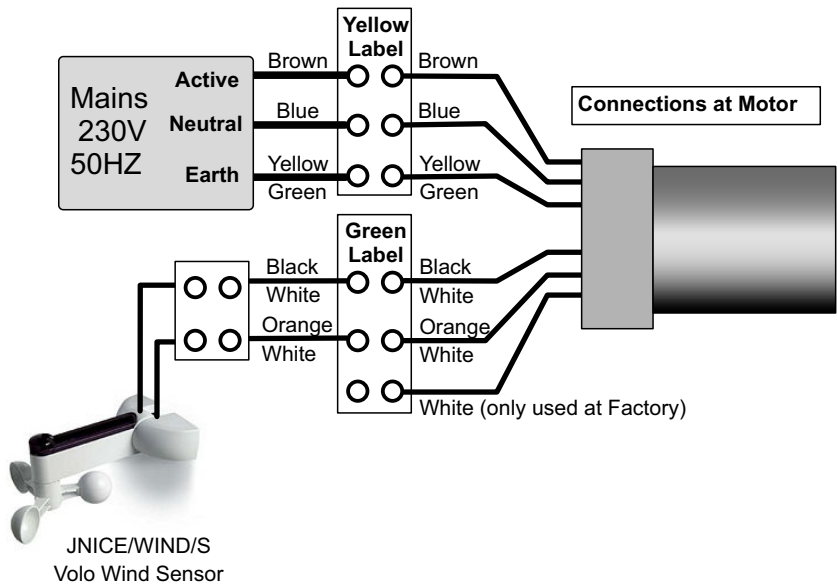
Mains
230V
50HZ

Active
Neutral
Earth

Brown
Blue
Yellow
Green

Yellow
Label

Brown
Blue
Yellow
Green

Connections at Motor

Green
Label

Black
White
Orange
White

Black
White
Orange
White

White (only used at Factory)

JNICE/WIND/S
Volo Wind Sensor